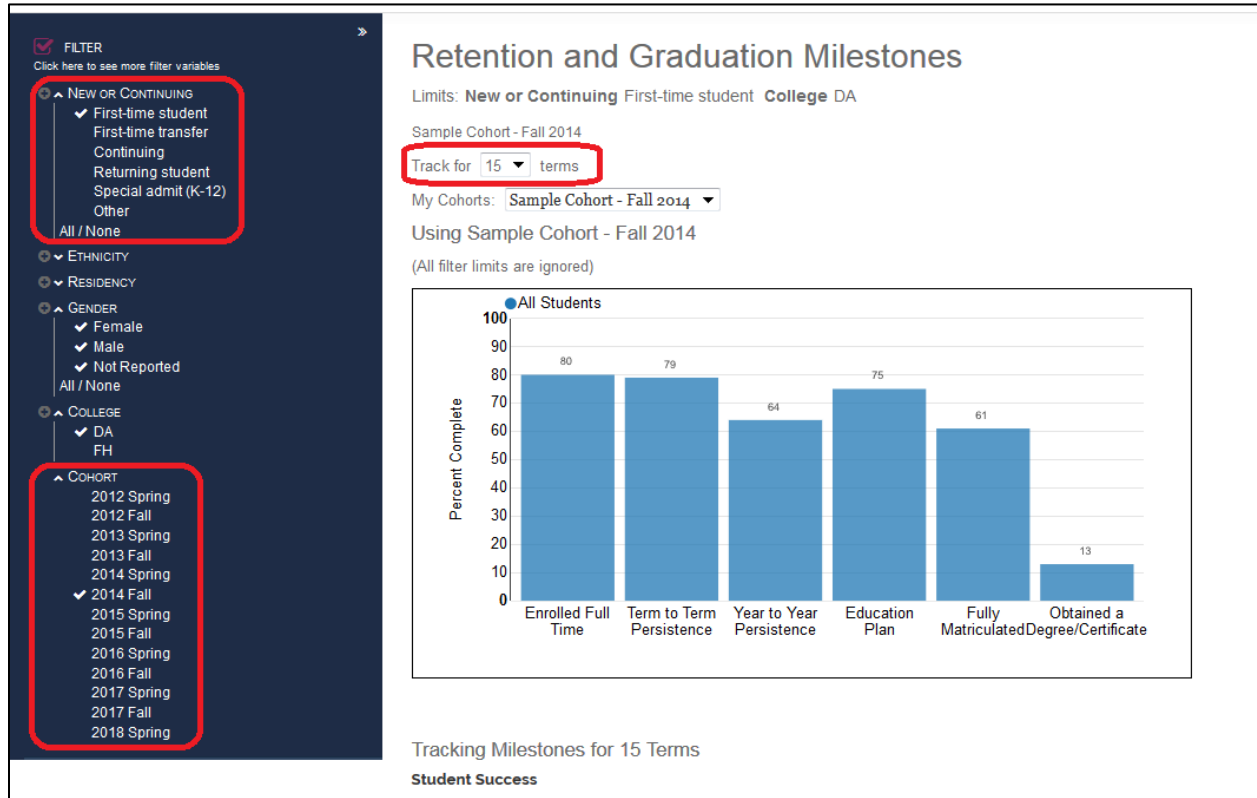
»
FILTER
Click here to see more filter variables

NEW OR CONTINUING
✔ First-time student
First-time transfer
Continuing
Returning student
Special admit (K-12)
Other
All / None
ETHNICITY
RESIDENCY
GENDER
✔ Female
✔ Male
✔ Not Reported
All / None
COLLEGE
✔ DA
FH
COHORT
2012 Spring
2012 Fall
2013 Spring
2013 Fall
2014 Spring
✔ 2014 Fall
2015 Spring
2015 Fall
2016 Spring
2016 Fall
2017 Spring
2017 Fall
2018 Spring

Retention and Graduation Milestones

Limits: **New or Continuing** First-time student **College** DA

Sample Cohort - Fall 2014

Track for 15 terms

My Cohorts: Sample Cohort - Fall 2014

Using Sample Cohort - Fall 2014

(All filter limits are ignored)

All Students

Percent Complete

100
90
80
70
60
50
40
30
20
10
0

80 Enrolled Full Time
79 Term to Term Persistence
64 Year to Year Persistence
75 Education Plan
61 Fully Matriculated
13 Obtained a Degree/Certificate

Tracking Milestones for 15 Terms

**Student Success**